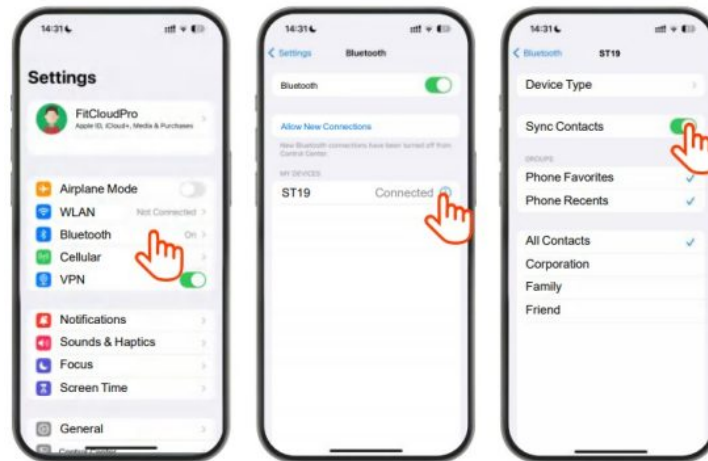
14:31

Settings

FitCloudPro
Apple ID, iCloud+, Media & Purchases

Airplane Mode
WLAN Not Connected
Bluetooth On
Cellular
VPN

Notifications
Sounds & Haptics
Focus
Screen Time

General
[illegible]

14:31

< Settings Bluetooth

Bluetooth

Allow New Connections

New Bluetooth connections have been turned off from Control Center.

MY DEVICES

ST19 Connected

14:31

< Bluetooth ST19

Device Type

Sync Contacts

GROUPS

Phone Favorites
Phone Recents

All Contacts
Corporation
Family
Friend